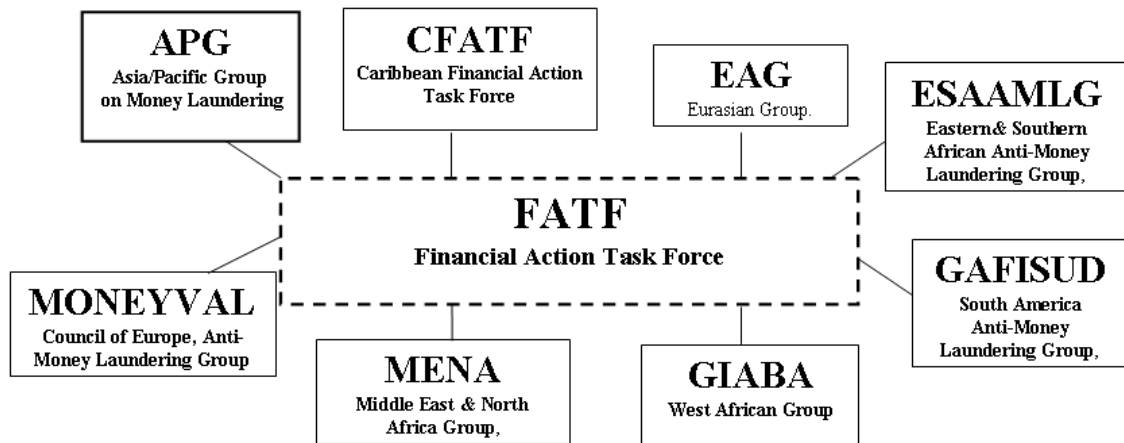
APG
Asia/Pacific Group on Money Laundering

CFATF
Caribbean Financial Action Task Force

EAG
Eurasian Group.

ESAAMLG
Eastern& Southern African Anti-Money Laundering Group,

FATF
Financial Action Task Force

MONEYVAL
Council of Europe, Anti-Money Laundering Group

GAFISUD
South America Anti-Money Laundering Group,

MENA
Middle East & North Africa Group,

GIABA
West African Group